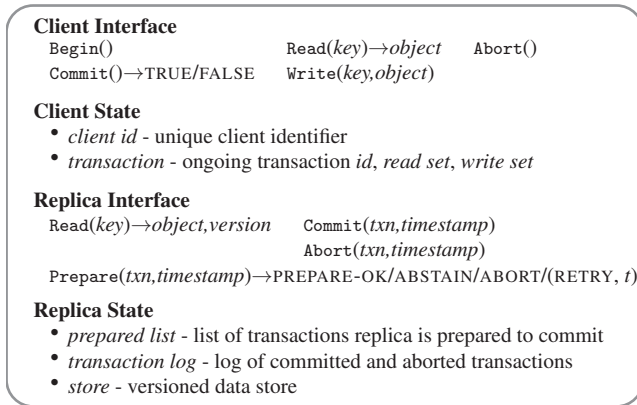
**Client Interface**

Begin()    Read(*key*)→*object*    Abort()

Commit()→TRUE/FALSE    Write(*key,object*)

**Client State**

• *client id* - unique client identifier

• *transaction* - ongoing transaction *id*, *read set*, *write set*

**Replica Interface**

Read(*key*)→*object,version*    Commit(*txn,timestamp*)

Abort(*txn,timestamp*)

Prepare(*txn,timestamp*)→PREPARE-OK/ABSTAIN/ABORT/(RETRY, *t*)

**Replica State**

• *prepared list* - list of transactions replica is prepared to commit

• *transaction log* - log of committed and aborted transactions

• *store* - versioned data store